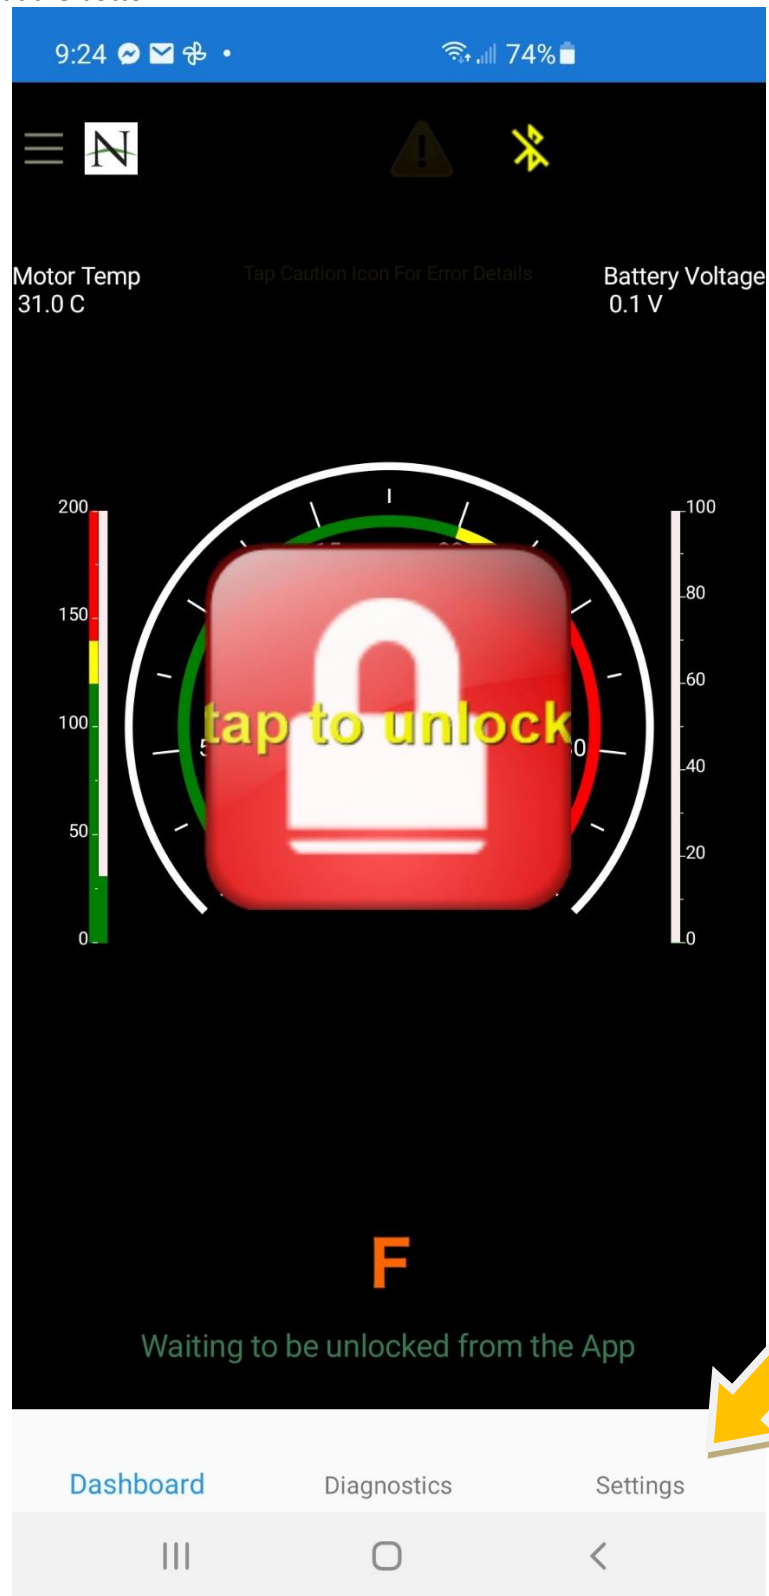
9:24 74%

N

Motor Temp
31.0 C

Tap Caution Icon For Error Details

Battery Voltage
0.1 V

200
150
100
50
0

100
80
60
40
20
0

tap to unlock

F

Waiting to be unlocked from the App

Dashboard Diagnostics Settings